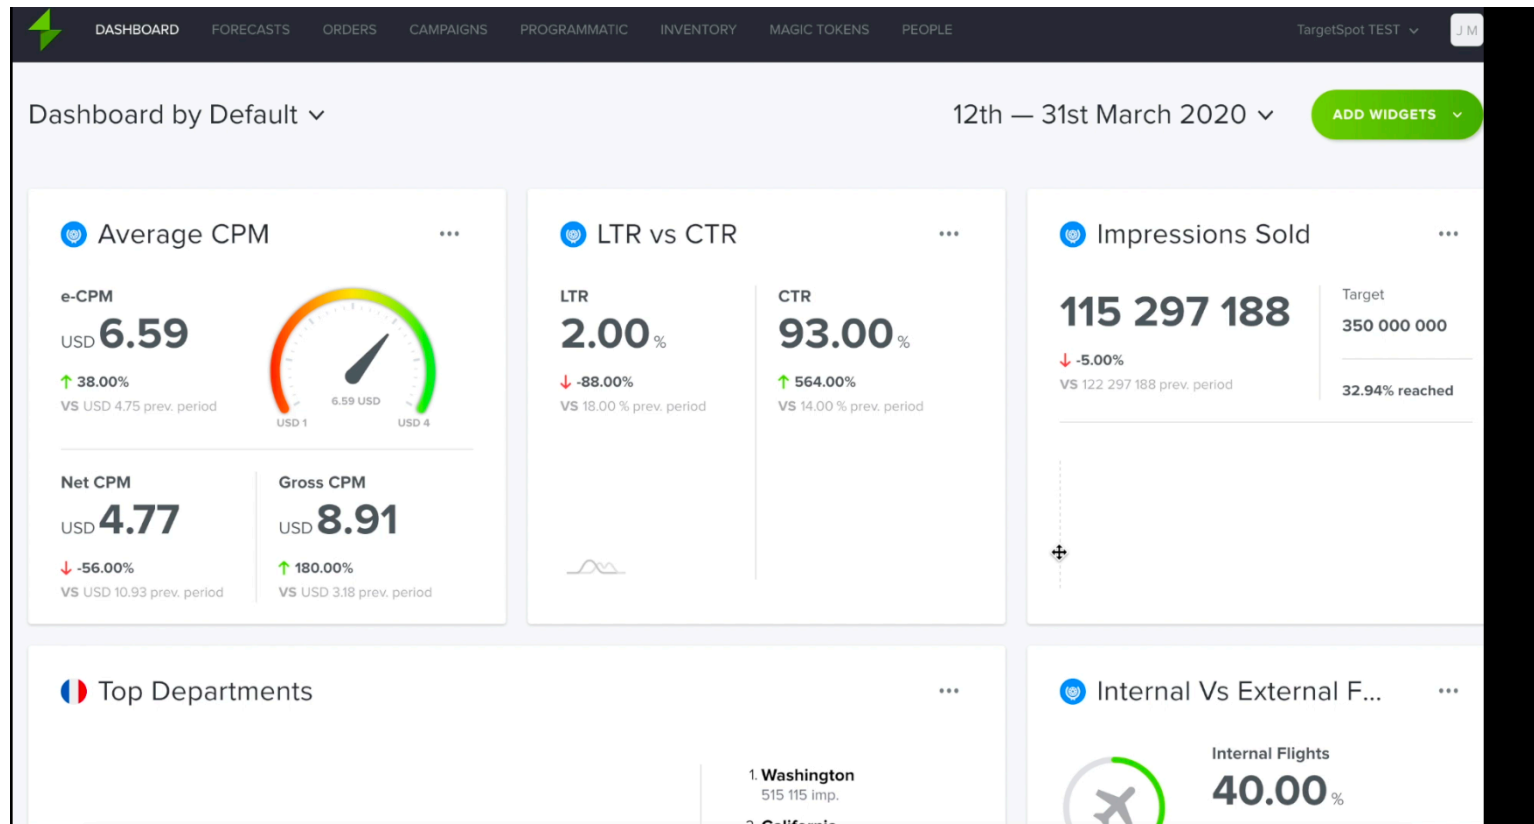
DASHBOARD FORECASTS ORDERS CAMPAIGNS PROGRAMMATIC INVENTORY MAGIC TOKENS PEOPLE TargetSpot TEST J M

Dashboard by Default

12th — 31st March 2020

ADD WIDGETS

Average CPM ···

e-CPM
USD 6.59
↑ 38.00%
VS USD 4.75 prev. period

6.59 USD
USD 1 USD 4

Net CPM
USD 4.77
↓ -56.00%
VS USD 10.93 prev. period

Gross CPM
USD 8.91
↑ 180.00%
VS USD 3.18 prev. period

LTR vs CTR ···

LTR
2.00 %
↓ -88.00%
VS 18.00 % prev. period

CTR
93.00 %
↑ 564.00%
VS 14.00 % prev. period

Impressions Sold ···

115 297 188
↓ -5.00%
VS 122 297 188 prev. period

Target
350 000 000

32.94% reached

Top Departments ···

1. Washington
515 115 imp.
2. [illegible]

Internal Vs External F... ···

Internal Flights
40.00 %